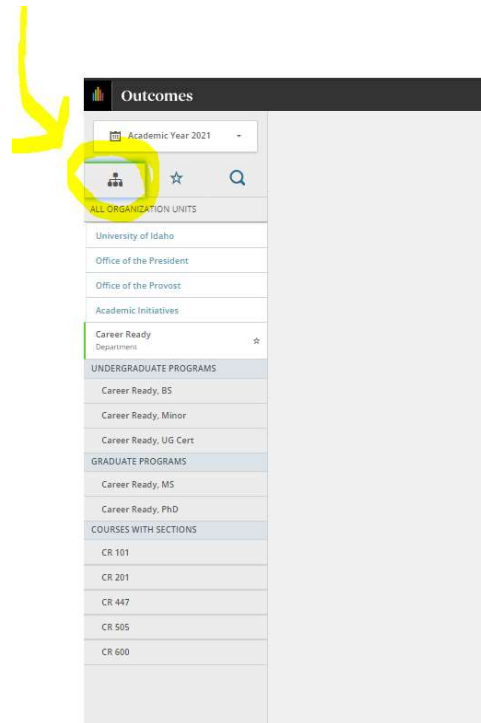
Outcomes

Academic Year 2021

ALL ORGANIZATION UNITS

University of Idaho

Office of the President

Office of the Provost

Academic Initiatives

Career Ready
Department

UNDERGRADUATE PROGRAMS

Career Ready, BS

Career Ready, Minor

Career Ready, UG Cert

GRADUATE PROGRAMS

Career Ready, MS

Career Ready, PhD

COURSES WITH SECTIONS

CR 101

CR 201

CR 447

CR 505

CR 600